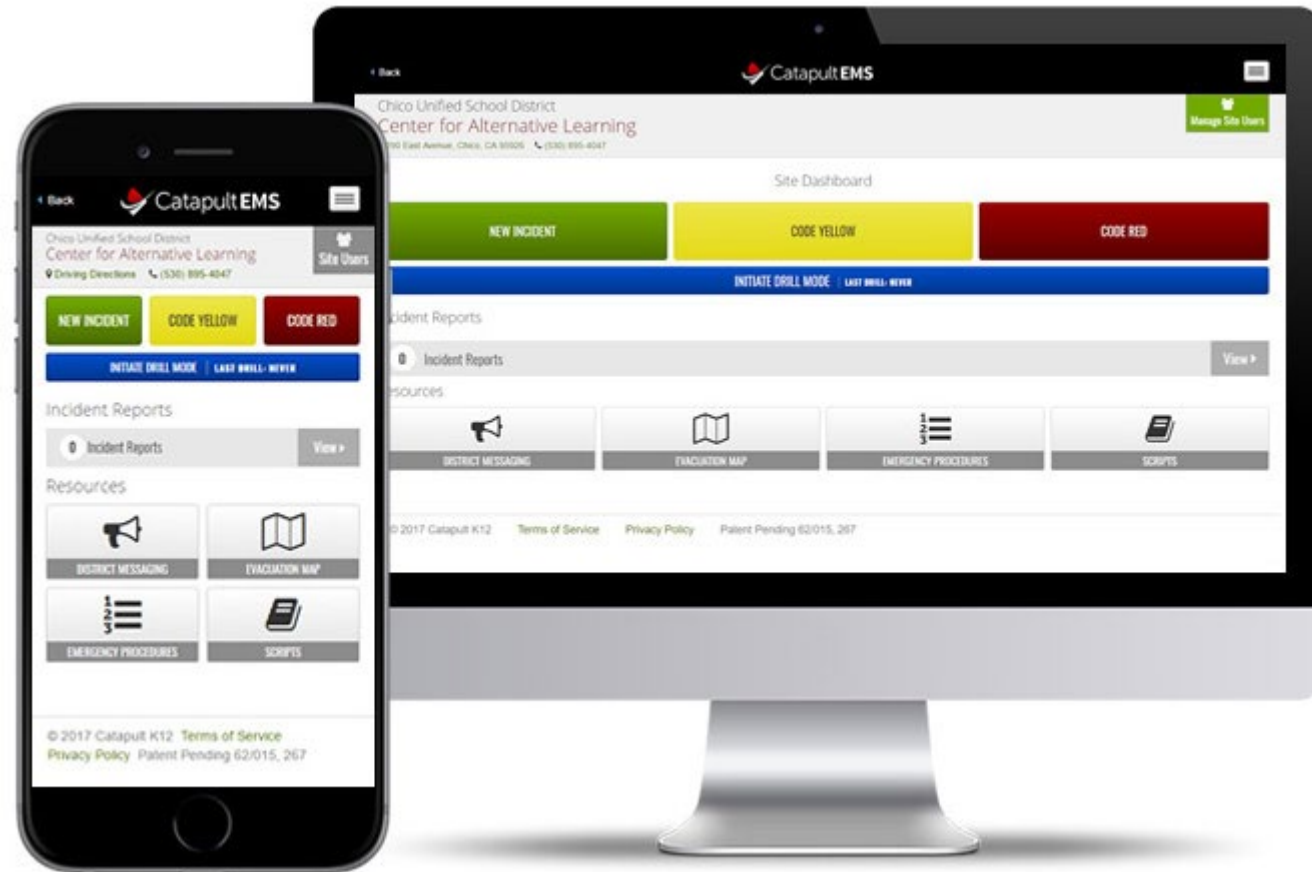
‹ Back

CatapultEMS

Chico Unified School District
Center for Alternative Learning
Driving Directions (530) 895-4047

Site Users

NEW INCIDENT
CODE YELLOW
CODE RED

INITIATE DRILL MODE | LAST DRILL: NEVER

Incident Reports

0 Incident Reports
View ›

Resources

DISTRICT MESSAGING
EVACUATION MAP
EMERGENCY PROCEDURES
SCRIPTS

© 2017 Catapult K12 Terms of Service
Privacy Policy Patent Pending 62/015, 267

‹ Back

CatapultEMS

Chico Unified School District
Center for Alternative Learning
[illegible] East Avenue, Chico, CA 95926 (530) 895-4047

Manage Site Users

Site Dashboard

NEW INCIDENT
CODE YELLOW
CODE RED

INITIATE DRILL MODE | LAST DRILL: NEVER

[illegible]cident Reports

0 Incident Reports
View ›

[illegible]esources

DISTRICT MESSAGING
EVACUATION MAP
EMERGENCY PROCEDURES
SCRIPTS

© 2017 Catapult K12 Terms of Service Privacy Policy Patent Pending 62/015, 267